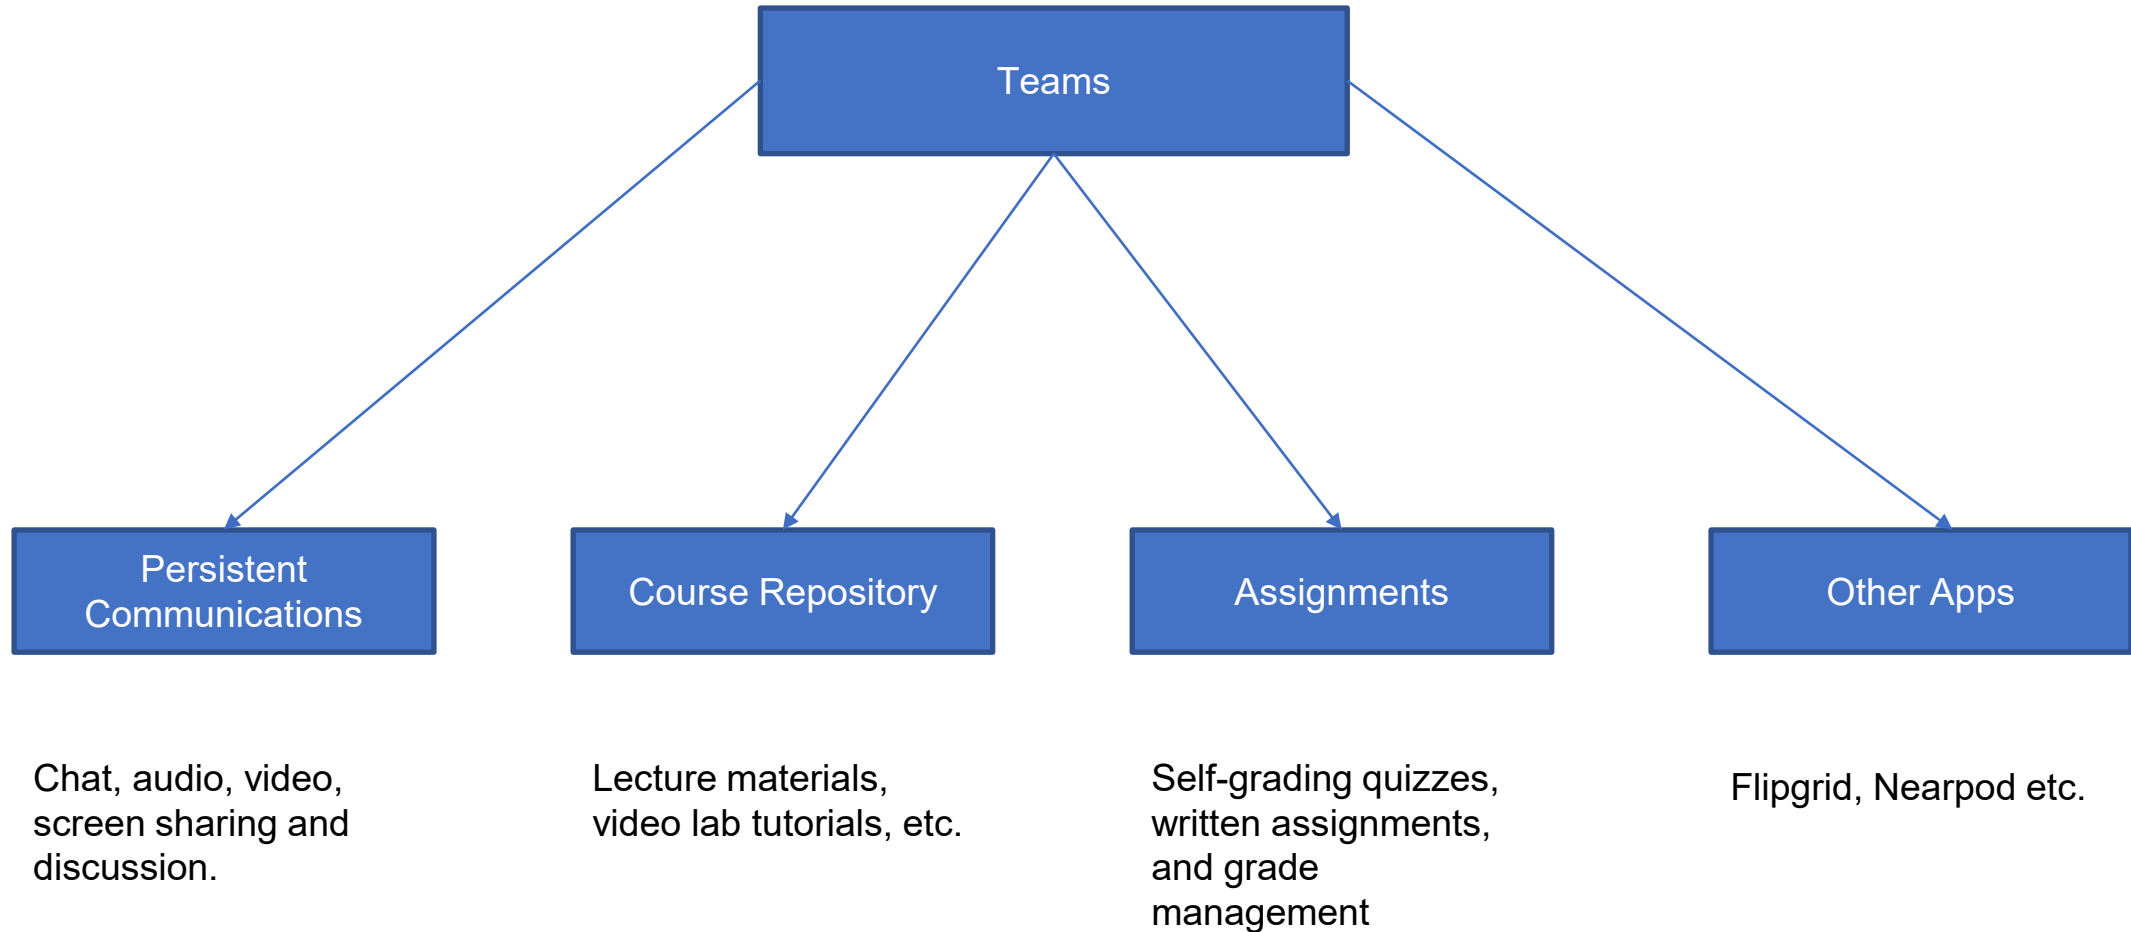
Teams

Persistent Communications

Course Repository

Assignments

Other Apps

Chat, audio, video, screen sharing and discussion.

Lecture materials, video lab tutorials, etc.

Self-grading quizzes, written assignments, and grade management

Flipgrid, Nearpod etc.